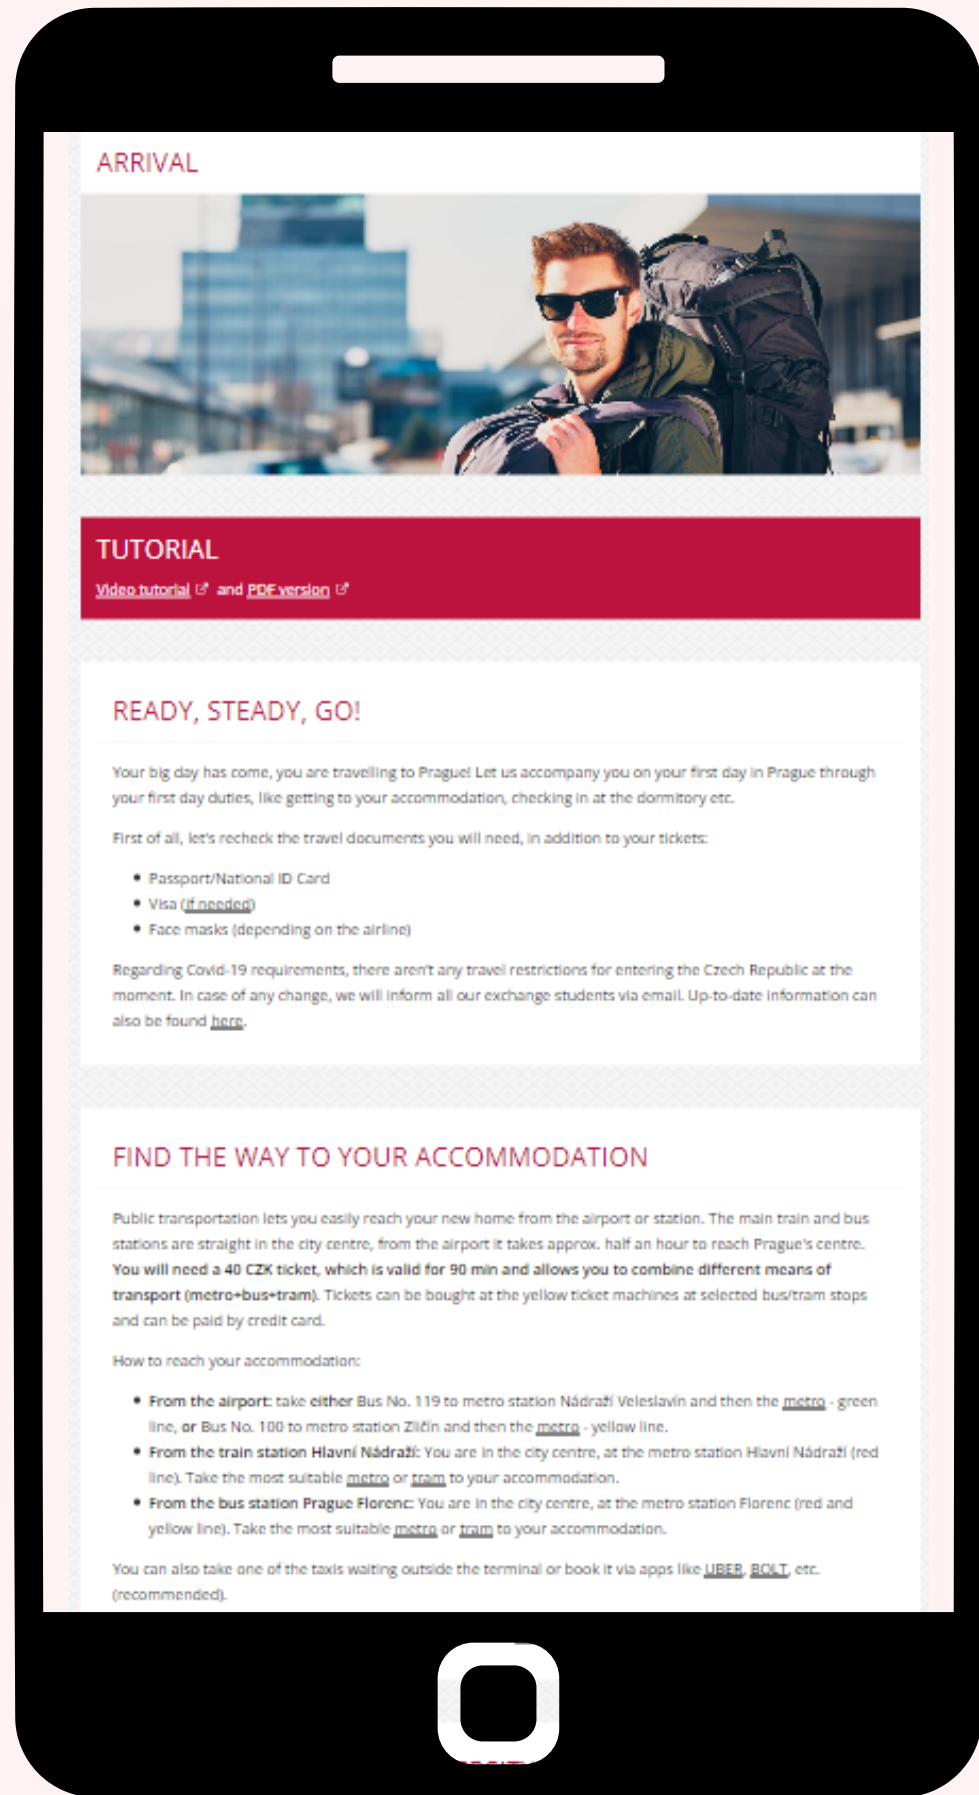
ARRIVAL

TUTORIAL

Video tutorial and PDF version

READY, STEADY, GO!

Your big day has come, you are travelling to Prague! Let us accompany you on your first day in Prague through your first day duties, like getting to your accommodation, checking in at the dormitory etc.

First of all, let's recheck the travel documents you will need, in addition to your tickets:

- Passport/National ID Card
- Visa (if needed)
- Face masks (depending on the airline)

Regarding Covid-19 requirements, there aren't any travel restrictions for entering the Czech Republic at the moment. In case of any change, we will inform all our exchange students via email. Up-to-date information can also be found here.

FIND THE WAY TO YOUR ACCOMMODATION

Public transportation lets you easily reach your new home from the airport or station. The main train and bus stations are straight in the city centre, from the airport it takes approx. half an hour to reach Prague's centre. You will need a 40 CZK ticket, which is valid for 90 min and allows you to combine different means of transport (metro+bus+tram). Tickets can be bought at the yellow ticket machines at selected bus/tram stops and can be paid by credit card.

How to reach your accommodation:

- From the airport: take either Bus No. 119 to metro station Nádraží Veleslavín and then the metro - green line, or Bus No. 100 to metro station Zličín and then the metro - yellow line.
- From the train station Hlavní Nádraží: You are in the city centre, at the metro station Hlavní Nádraží (red line). Take the most suitable metro or tram to your accommodation.
- From the bus station Prague Florenc: You are in the city centre, at the metro station Florenc (red and yellow line). Take the most suitable metro or tram to your accommodation.

You can also take one of the taxis waiting outside the terminal or book it via apps like UBER, BOLT, etc. (recommended).